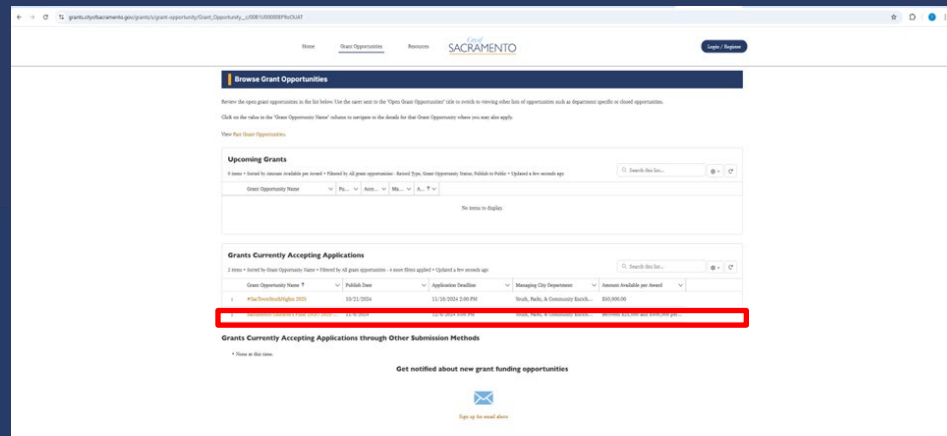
grants.cityofsacramento.gov/grants/s/grant-opportunity/Grant_Opportunity__c/00B1U00000BPKoOUAT

Home Grant Opportunities Resources

City of SACRAMENTO

Login / Register

Browse Grant Opportunities

Review the open grant opportunities in the list below. Use the caret next to the "Open Grant Opportunities" title to switch to viewing other lists of opportunities such as department specific or closed opportunities.

Click on the value in the "Grant Opportunity Name" column to navigate to the details for that Grant Opportunity where you may also apply.

View Past Grant Opportunities.

Upcoming Grants

0 items • Sorted by Amount Available per Award • Filtered by All grant opportunities - Record Type, Grant Opportunity Status, Publish to Public • Updated a few seconds ago

Search this list...

| Grant Opportunity Name | Pu... | Acce... | Ma... | A... |
|---|---|---|---|---|

No items to display.

Grants Currently Accepting Applications

2 items • Sorted by Grant Opportunity Name • Filtered by All grant opportunities - 4 more filters applied • Updated a few seconds ago

Search this list...

| | Grant Opportunity Name | Publish Date | Application Deadline | Managing City Department | Amount Available per Award |
|---|---|---|---|---|---|
| 1 | #SacTownYouthNights 2025 | 10/21/2024 | 11/18/2024 2:00 PM | Youth, Parks, & Community Enrich... | $50,000.00 |
| 2 | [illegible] | 11/6/2024 | 12/6/2024 5:00 PM | Youth, Parks, & Community Enrich... | Between $25,000 and $100,000 per... |

Grants Currently Accepting Applications through Other Submission Methods

• None at this time.

Get notified about new grant funding opportunities

Sign up for email alerts